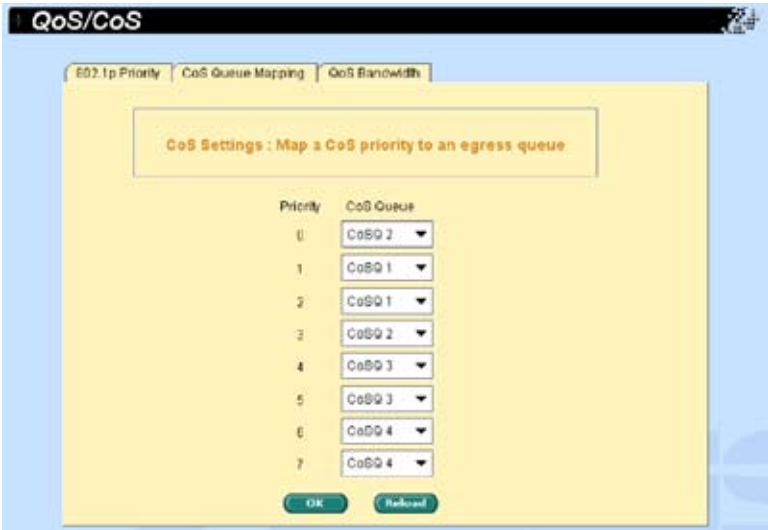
QoS/CoS

802.1p Priority | CoS Queue Mapping | QoS Bandwidth

CoS Settings : Map a CoS priority to an egress queue

| Priority | CoS Queue |
|---|---|
| 0 | CoSQ 2 |
| 1 | CoSQ 1 |
| 2 | CoSQ 1 |
| 3 | CoSQ 2 |
| 4 | CoSQ 3 |
| 5 | CoSQ 3 |
| 6 | CoSQ 4 |
| 7 | CoSQ 4 |

OK Reload